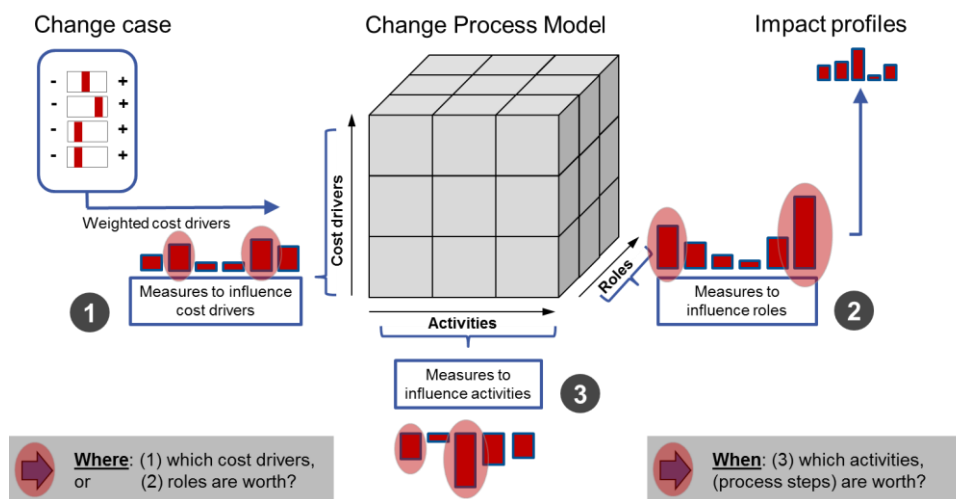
Change case

Change Process Model

Impact profiles

- +
- +
- +
- +

Weighted cost drivers

Cost drivers

Roles

Measures to influence cost drivers

1

Activities

Measures to influence roles

2

Measures to influence activities

3

Where: (1) which cost drivers, or (2) roles are worth?

When: (3) which activities, (process steps) are worth?